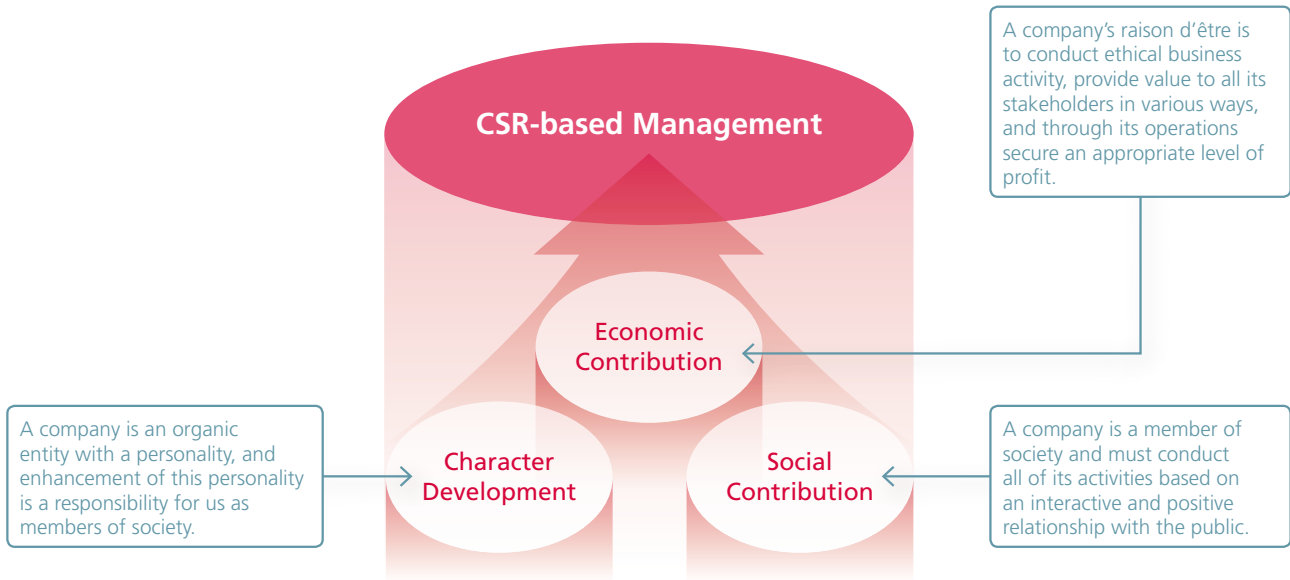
A company's raison d'être is to conduct ethical business activity, provide value to all its stakeholders in various ways, and through its operations secure an appropriate level of profit.

CSR-based Management

Economic Contribution

A company is an organic entity with a personality, and enhancement of this personality is a responsibility for us as members of society.

Character Development

Social Contribution

A company is a member of society and must conduct all of its activities based on an interactive and positive relationship with the public.